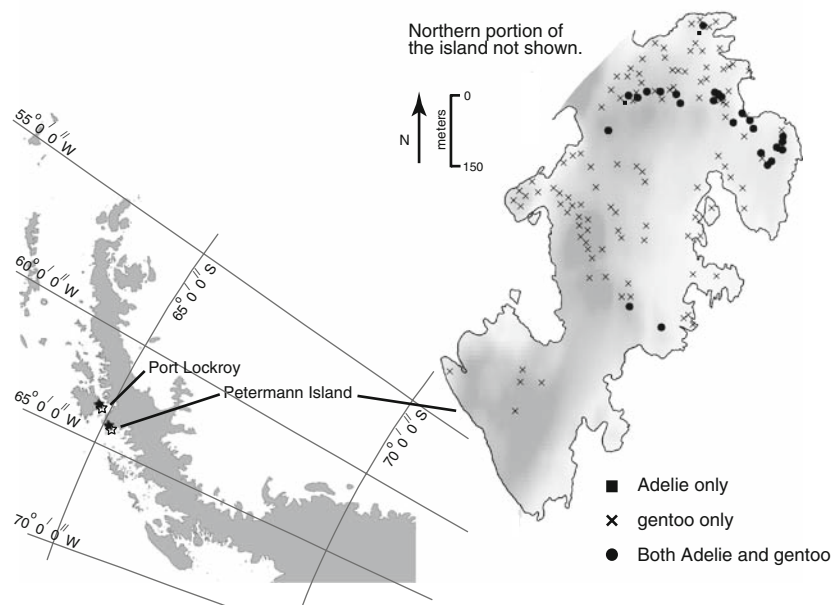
Northern portion of the island not shown.

N

0

meters

150

55° 0' 0" W

60° 0' 0" W

65° 0' 0" W

70° 0' 0" W

65° 0' 0" S

70° 0' 0" S

Port Lockroy

Petermann Island

■ Adelie only

× gentoo only

● Both Adelie and gentoo